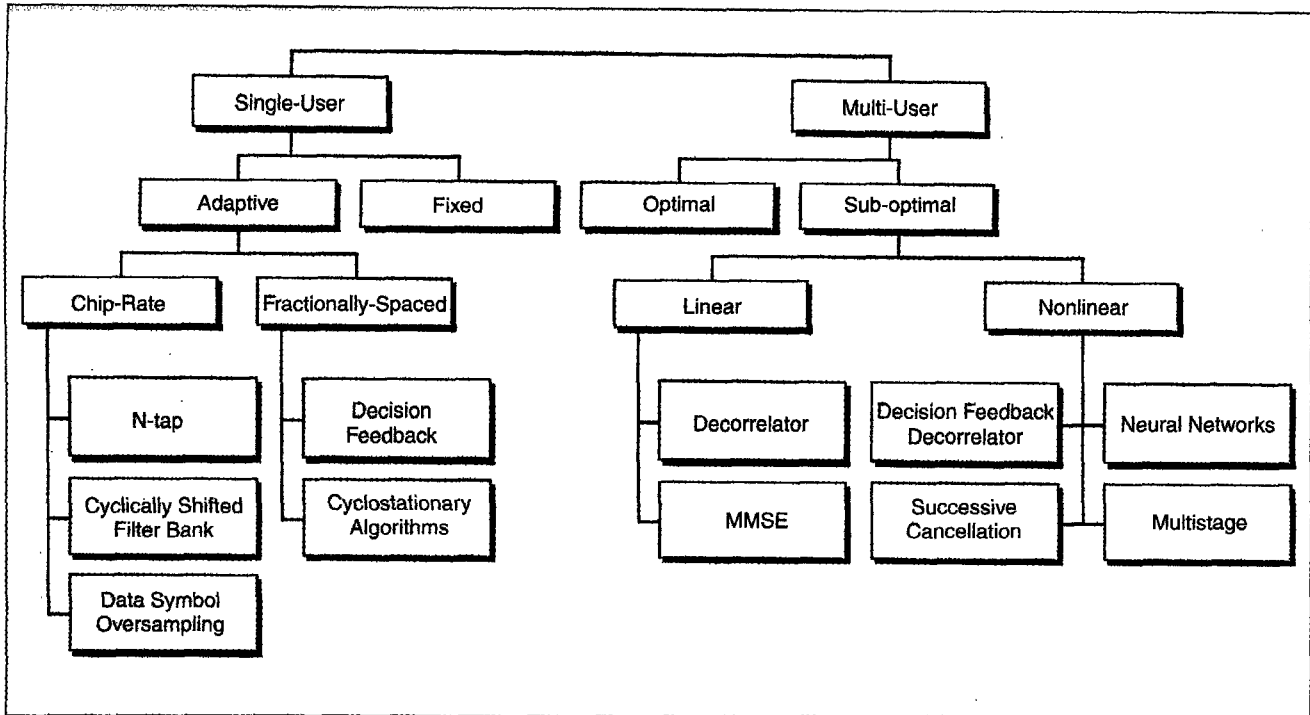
Single-User

Multi-User

Adaptive

Fixed

Optimal

Sub-optimal

Chip-Rate

Fractionally-Spaced

Linear

Nonlinear

N-tap

Cyclically Shifted Filter Bank

Data Symbol Oversampling

Decision Feedback

Cyclostationary Algorithms

Decorrelator

MMSE

Decision Feedback Decorrelator

Neural Networks

Successive Cancellation

Multistage